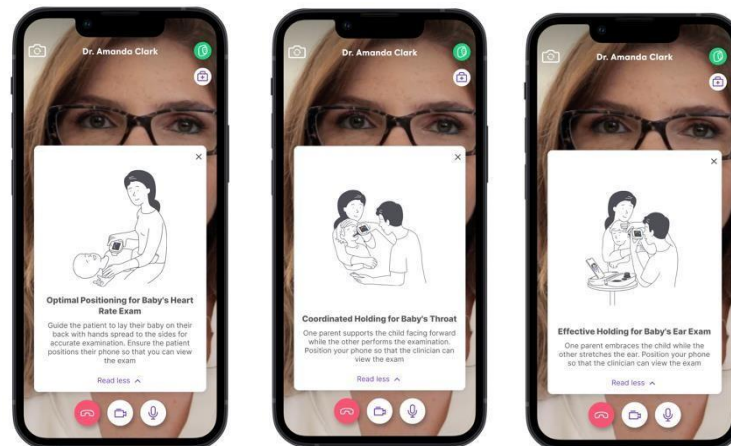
Dr. Amanda Clark

Optimal Positioning for Baby's Heart Rate Exam

Guide the patient to lay their baby on their back with hands spread to the sides for accurate examination. Ensure the patient positions their phone so that you can view the exam

Read less ^

Dr. Amanda Clark

Coordinated Holding for Baby's Throat

One parent supports the child facing forward while the other performs the examination. Position your phone so that the clinician can view the exam

Read less ^

Dr. Amanda Clark

Effective Holding for Baby's Ear Exam

One parent embraces the child while the other stretches the ear. Position your phone so that the clinician can view the exam

Read less ^